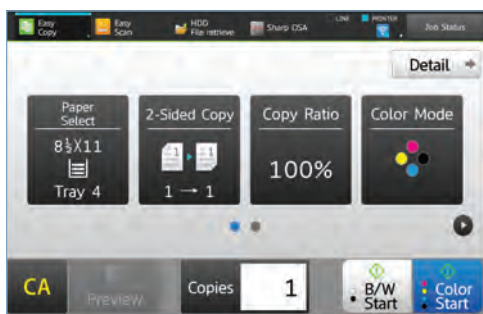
Easy Copy
Easy Scan
HDD File retrieve
Sharp OSA
LINE
PRINTER
Job Status

Detail

Paper Select
$8\frac{1}{2}$X11
Tray 4

2-Sided Copy
1 → 1

Copy Ratio
100%

Color Mode

CA
Preview
Copies
1
B/W Start
Color Start